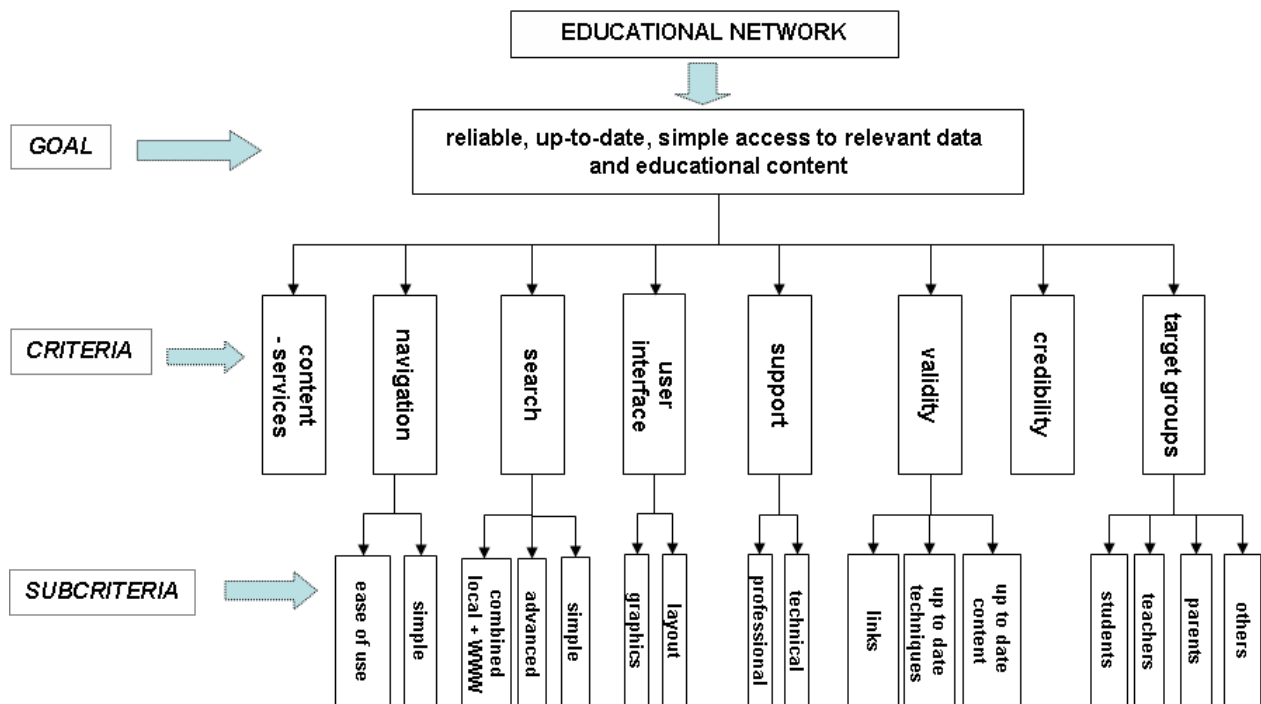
EDUCATIONAL NETWORK

GOAL

reliable, up-to-date, simple access to relevant data and educational content

CRITERIA

content - services

navigation

search

user interface

support

validity

credibility

target groups

SUBCRITERIA

ease of use

simple

combined local + WWW

advanced

simple

graphics

layout

professional

technical

links

up to date techniques

up to date content

students

teachers

parents

others